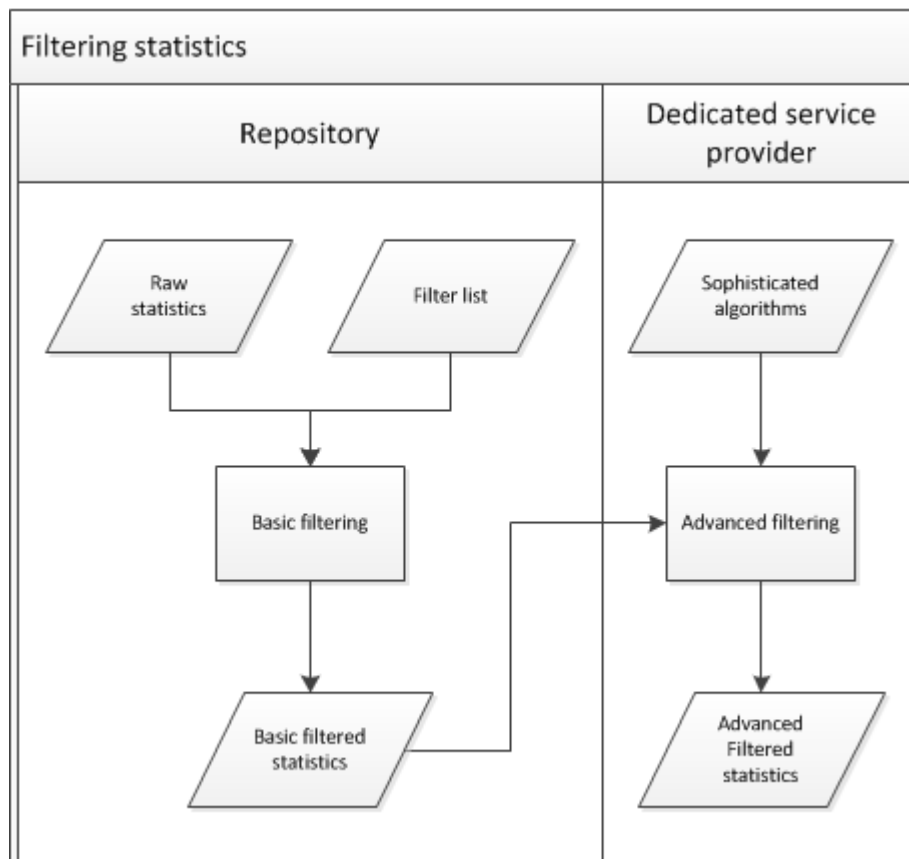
Filtering statistics

Repository

Dedicated service provider

Raw statistics

Filter list

Sophisticated algorithms

Basic filtering

Advanced filtering

Basic filtered statistics

Advanced Filtered statistics